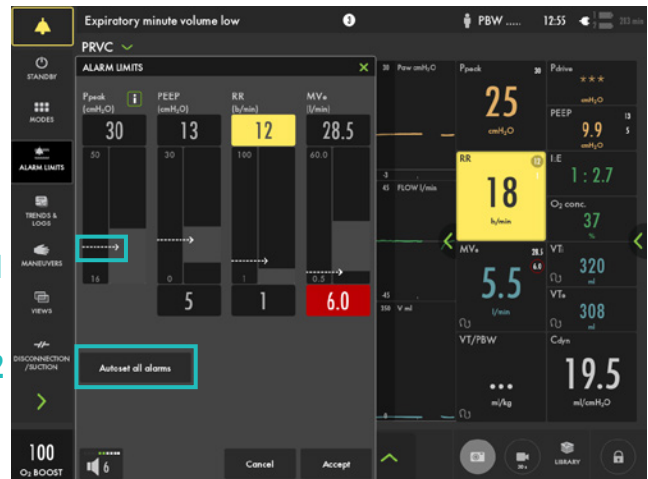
Expiratory minute volume low

PBW .....

12:55

PRVC

STANDBY

MODES

ALARM LIMITS

TRENDS & LOGS

MANEUVERS

VIEWS

DISCONNECTION /SUCTION

100
O₂ BOOST

ALARM LIMITS

| Ppeak (cmH₂O) | PEEP (cmH₂O) | RR (b/min) | MVe (l/min) |
|---|---|---|---|
| 30 | 13 | 12 | 28.5 |
| 50 | 30 | 100 | 60.0 |
| 16 | 0 | 1 | 0.5 |
| | 5 | 1 | 6.0 |

Autoset all alarms

6

Cancel

Accept

30 Paw cmH₂O

-3

45 FLOW l/min

-45

350 V ml

Ppeak 30
25
cmH₂O

Pdrive
***
cmH₂O

PEEP 13 5
9.9
cmH₂O

RR 12
18
b/min

I:E
1 : 2.7

O₂ conc.
37
%

MVe 28.5 6.0
5.5
l/min

VTi
320
ml

VTe
308
ml

VT/PBW
...
ml/kg

Cdyn
19.5
ml/cmH₂O

LIBRARY